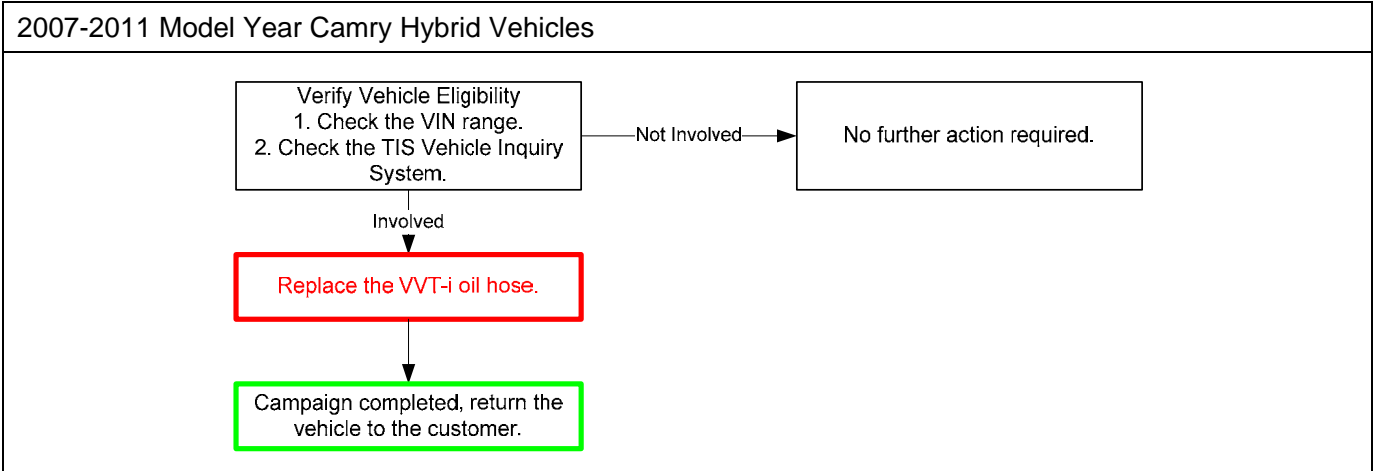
2007-2011 Model Year Camry Hybrid Vehicles

Verify Vehicle Eligibility
1. Check the VIN range.
2. Check the TIS Vehicle Inquiry System.

Not Involved

No further action required.

Involved

Replace the VVT-i oil hose.

Campaign completed, return the vehicle to the customer.